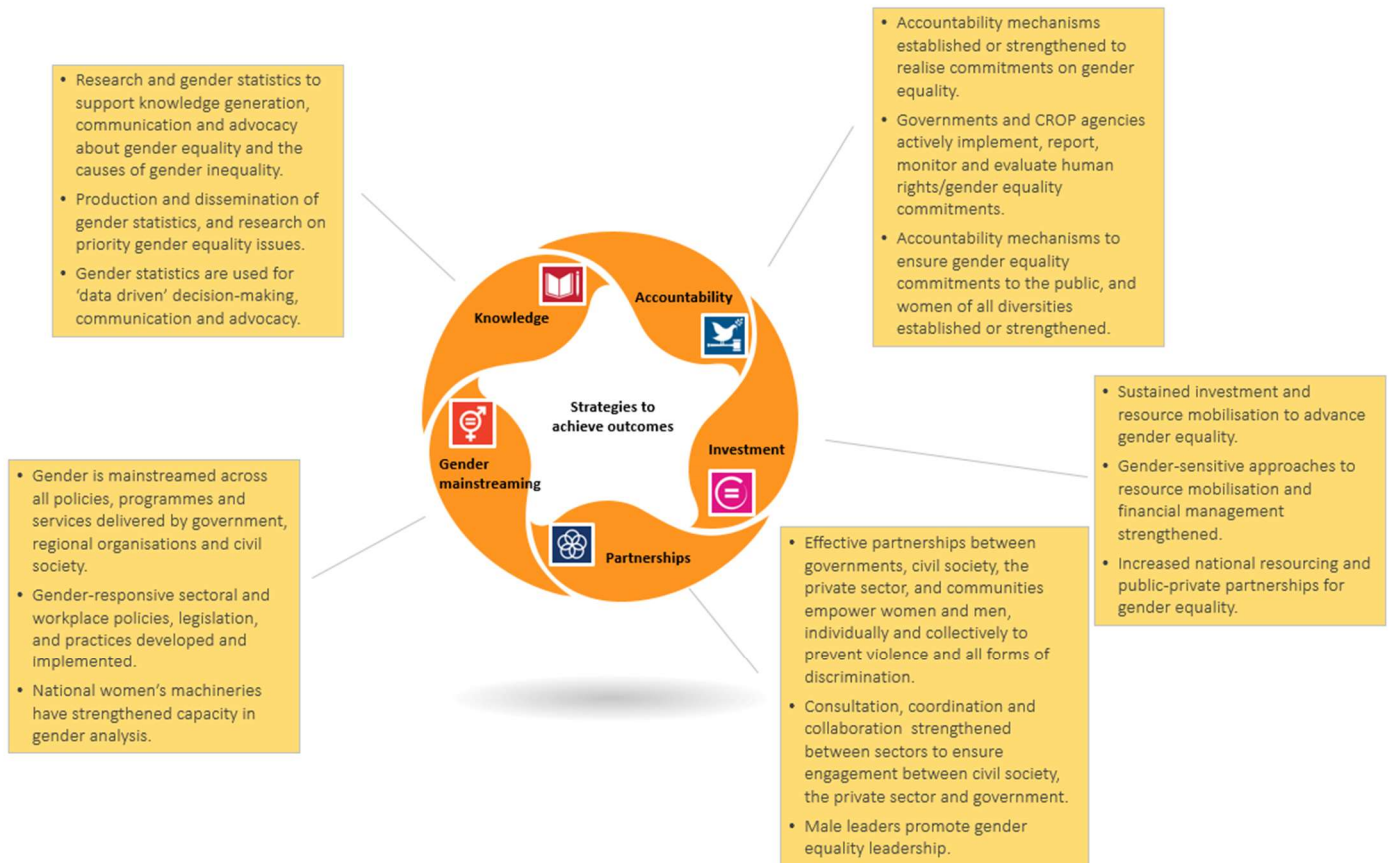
• Research and gender statistics to support knowledge generation, communication and advocacy about gender equality and the causes of gender inequality.
• Production and dissemination of gender statistics, and research on priority gender equality issues.
• Gender statistics are used for 'data driven' decision-making, communication and advocacy.

• Accountability mechanisms established or strengthened to realise commitments on gender equality.
• Governments and CROP agencies actively implement, report, monitor and evaluate human rights/gender equality commitments.
• Accountability mechanisms to ensure gender equality commitments to the public, and women of all diversities established or strengthened.

Knowledge

Accountability

Strategies to achieve outcomes

Gender mainstreaming

Investment

Partnerships

• Sustained investment and resource mobilisation to advance gender equality.
• Gender-sensitive approaches to resource mobilisation and financial management strengthened.
• Increased national resourcing and public-private partnerships for gender equality.

• Gender is mainstreamed across all policies, programmes and services delivered by government, regional organisations and civil society.
• Gender-responsive sectoral and workplace policies, legislation, and practices developed and implemented.
• National women's machineries have strengthened capacity in gender analysis.

• Effective partnerships between governments, civil society, the private sector, and communities empower women and men, individually and collectively to prevent violence and all forms of discrimination.
• Consultation, coordination and collaboration strengthened between sectors to ensure engagement between civil society, the private sector and government.
• Male leaders promote gender equality leadership.